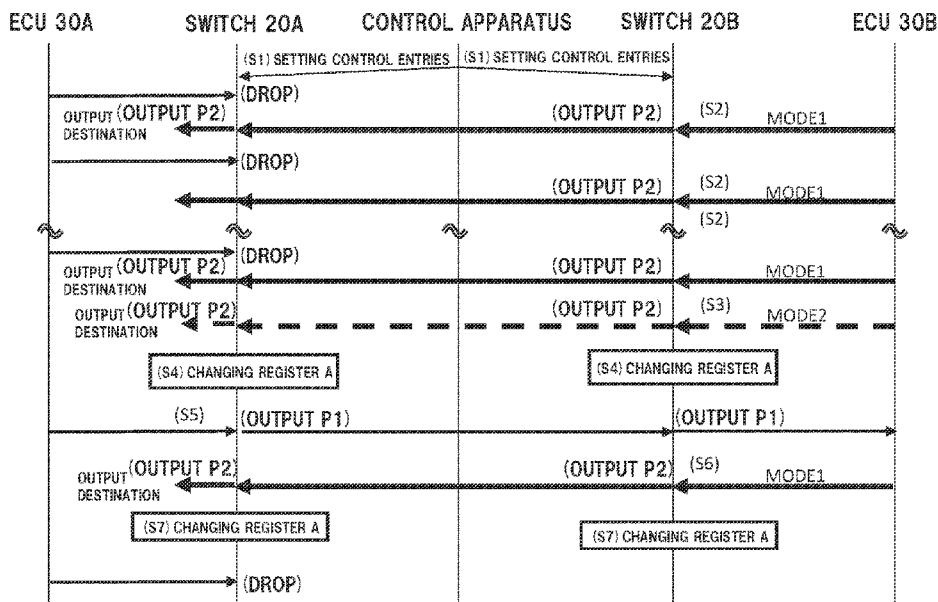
ECU 30A SWITCH 20A CONTROL APPARATUS SWITCH 20B ECU 30B

(S1) SETTING CONTROL ENTRIES (S1) SETTING CONTROL ENTRIES

(DROP)

OUTPUT DESTINATION (OUTPUT P2) (OUTPUT P2) (S2) MODE1

(DROP)

(OUTPUT P2) (S2) MODE1

(S2)

(DROP)

OUTPUT DESTINATION (OUTPUT P2) (OUTPUT P2) MODE1

OUTPUT DESTINATION (OUTPUT P2) (OUTPUT P2) (S3) MODE2

(S4) CHANGING REGISTER A (S4) CHANGING REGISTER A

(S5) (OUTPUT P1) (OUTPUT P1)

OUTPUT DESTINATION (OUTPUT P2) (OUTPUT P2) (S6) MODE1

(S7) CHANGING REGISTER A (S7) CHANGING REGISTER A

(DROP)